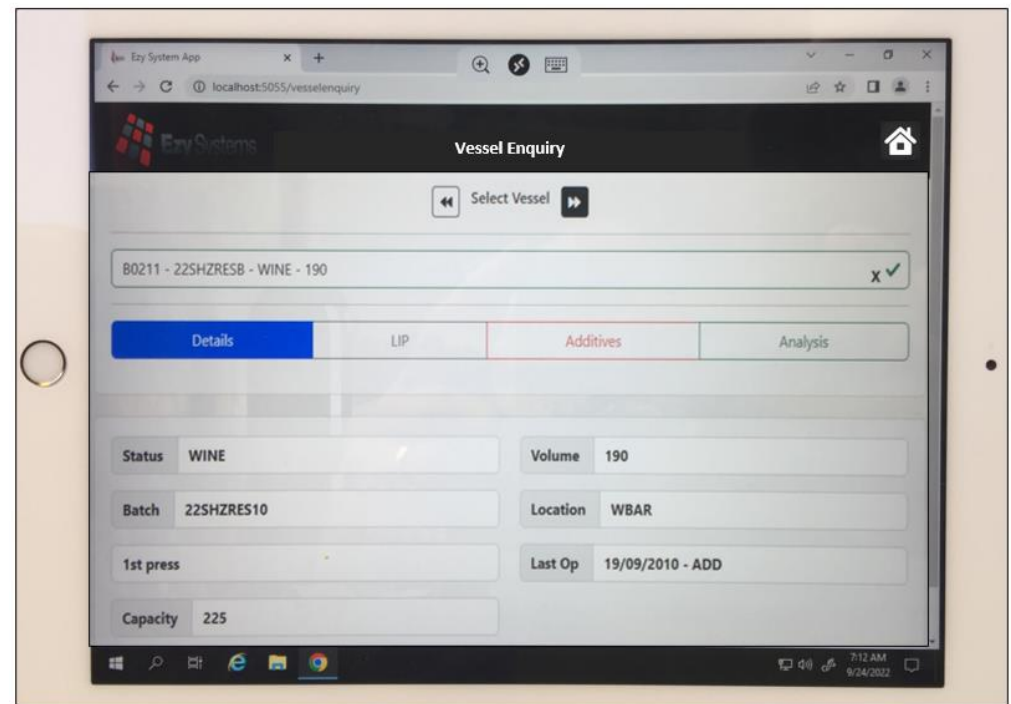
Ezy System App
localhost:5055/vesselenquiry

Ezy Systems
Vessel Enquiry

Select Vessel

B0211 - 22SHZRESB - WINE - 190
x ✓

Details | LIP | Additives | Analysis

Status WINE
Volume 190
Batch 22SHZRES10
Location WBAR
1st press
Last Op 19/09/2010 - ADD
Capacity 225

7:12 AM
9/24/2022